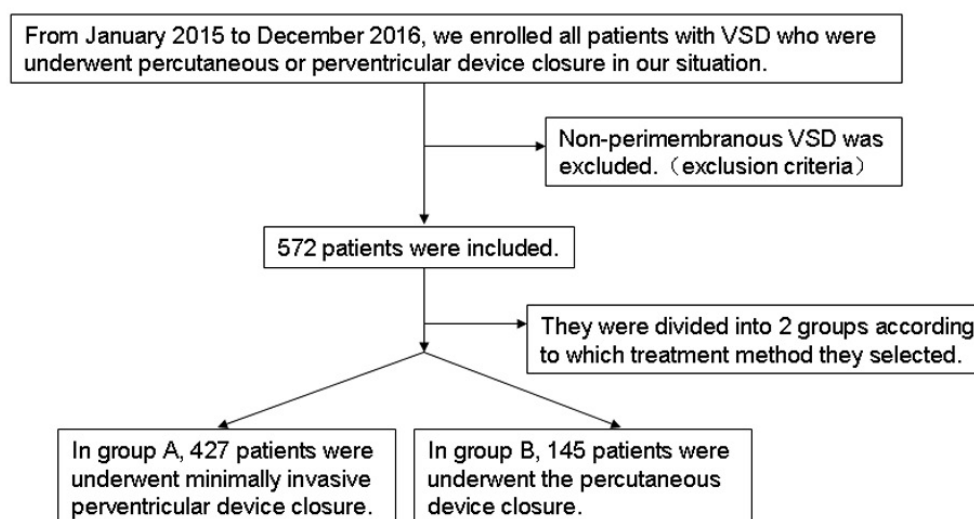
From January 2015 to December 2016, we enrolled all patients with VSD who were underwent percutaneous or perventricular device closure in our situation.

Non-perimembranous VSD was excluded.（exclusion criteria）

572 patients were included.

They were divided into 2 groups according to which treatment method they selected.

In group A, 427 patients were underwent minimally invasive perventricular device closure.

In group B, 145 patients were underwent the percutaneous device closure.